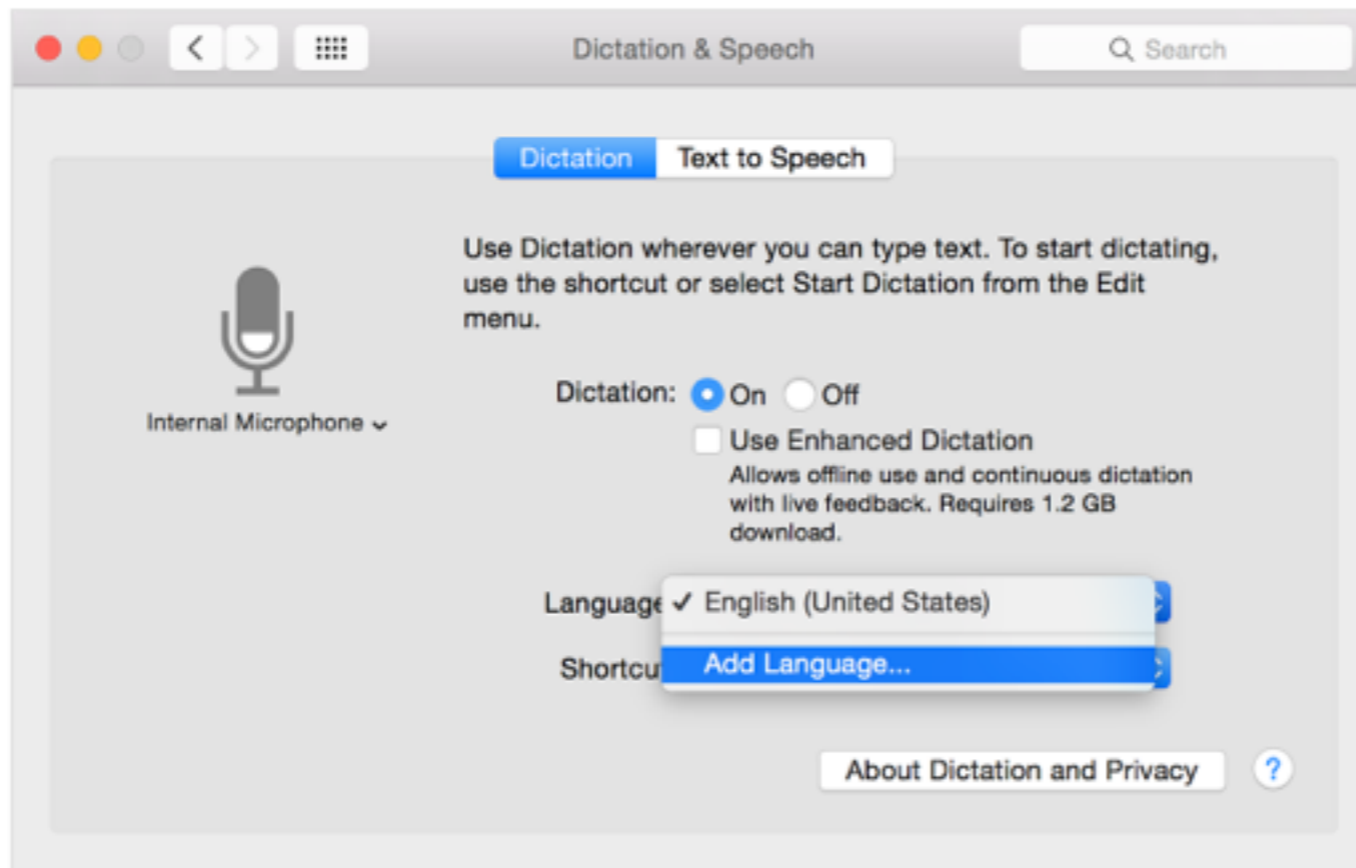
Dictation & Speech

Search

Dictation | Text to Speech

Use Dictation wherever you can type text. To start dictating, use the shortcut or select Start Dictation from the Edit menu.

Internal Microphone

Dictation: On Off

Use Enhanced Dictation

Allows offline use and continuous dictation with live feedback. Requires 1.2 GB download.

Language ✓ English (United States)

Shortcut Add Language...

About Dictation and Privacy

?